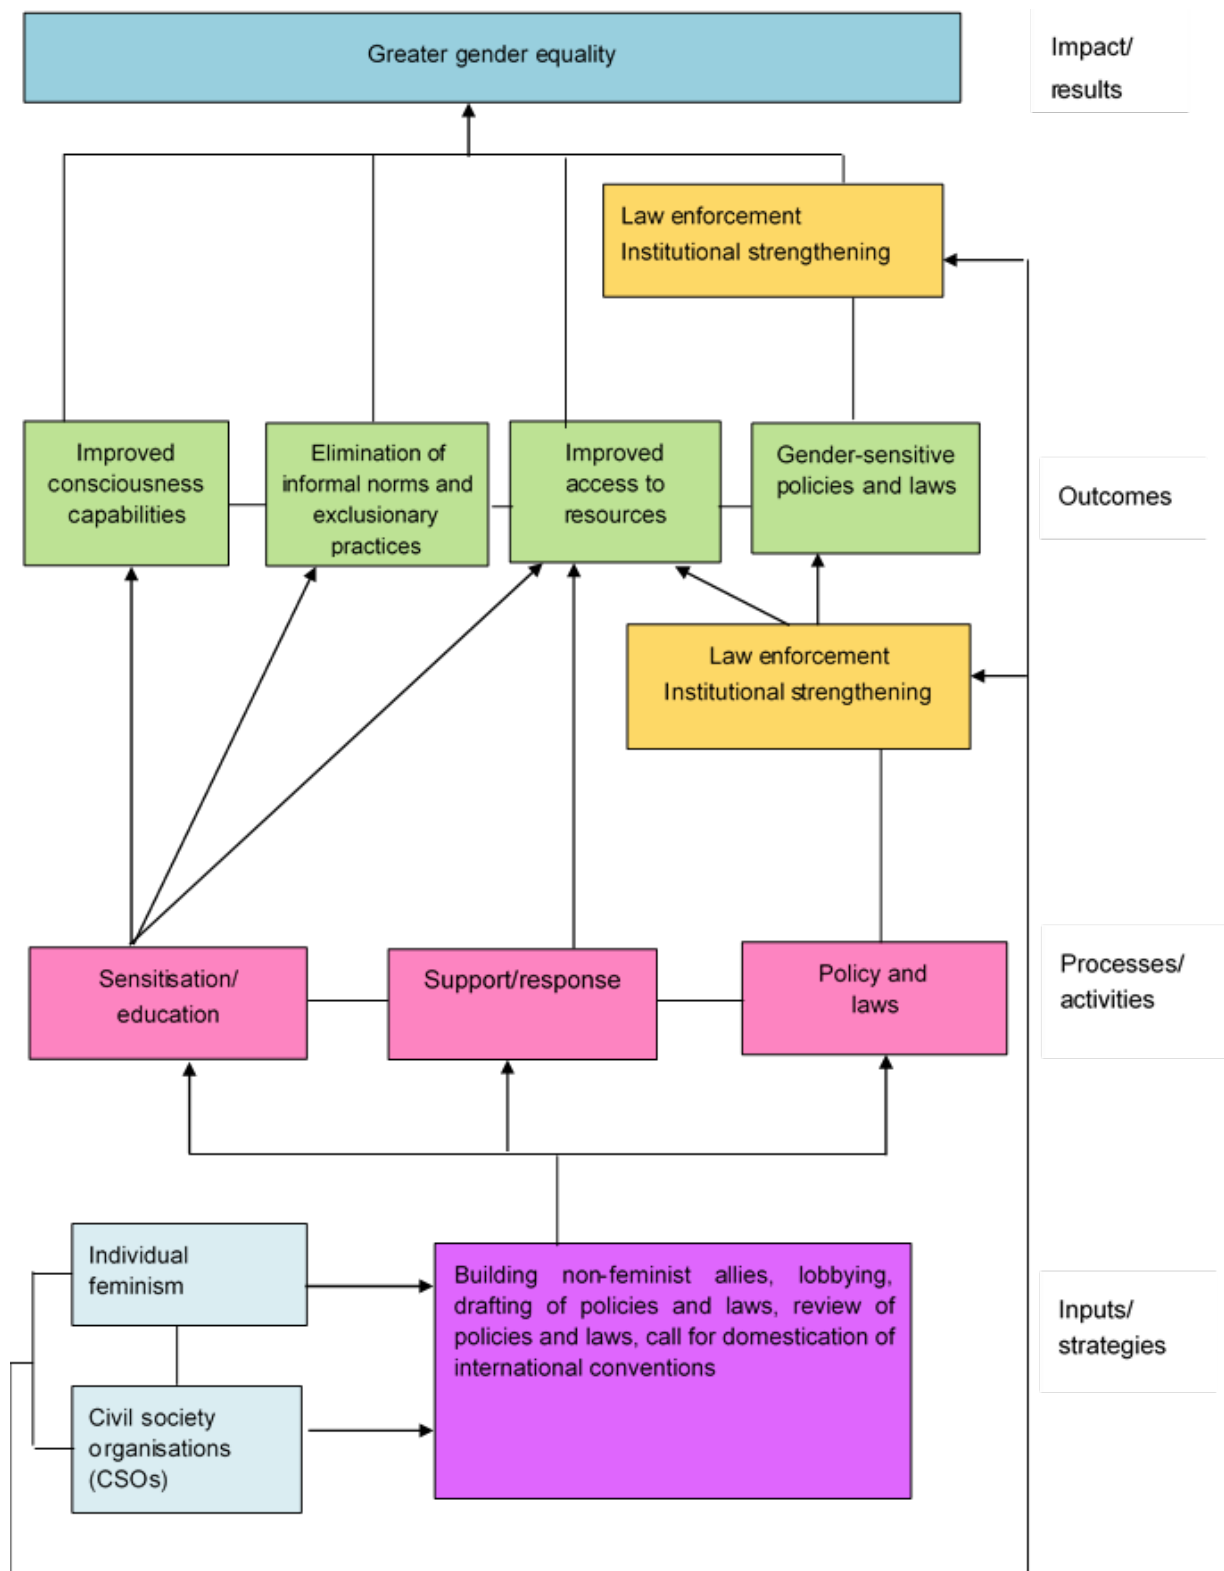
Greater gender equality

Impact/ results

Law enforcement
Institutional strengthening

Improved consciousness capabilities

Elimination of informal norms and exclusionary practices

Improved access to resources

Gender-sensitive policies and laws

Outcomes

Law enforcement
Institutional strengthening

Sensitisation/ education

Support/response

Policy and laws

Processes/ activities

Individual feminism

Civil society organisations (CSOs)

Building non-feminist allies, lobbying, drafting of policies and laws, review of policies and laws, call for domestication of international conventions

Inputs/ strategies